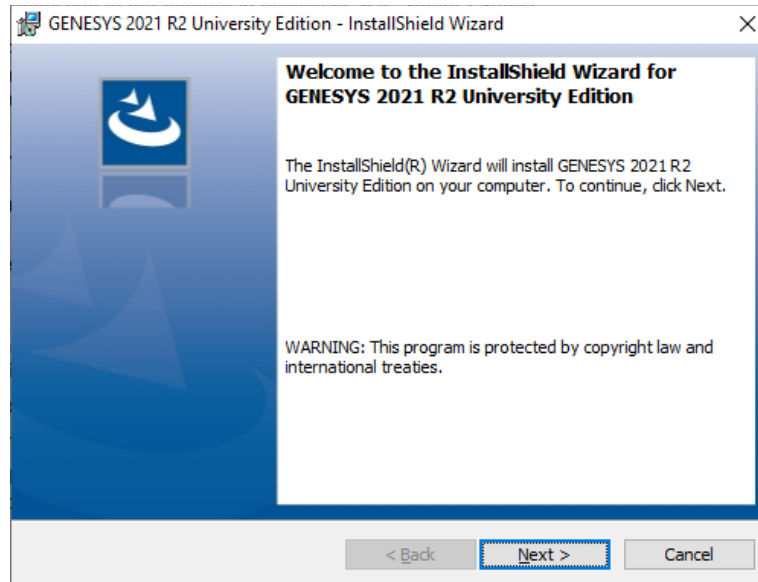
GENESYS 2021 R2 University Edition - InstallShield Wizard

×

Welcome to the InstallShield Wizard for GENESYS 2021 R2 University Edition

The InstallShield(R) Wizard will install GENESYS 2021 R2 University Edition on your computer. To continue, click Next.

WARNING: This program is protected by copyright law and international treaties.

< Back

Next >

Cancel